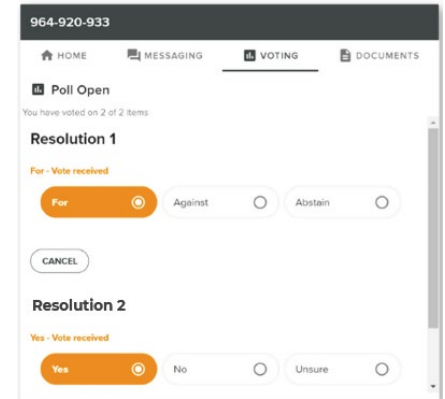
964-920-933

HOME MESSAGING VOTING DOCUMENTS

Poll Open

You have voted on 2 of 2 items

Resolution 1

For - Vote received

For Against Abstain

CANCEL

Resolution 2

Yes - Vote received

Yes No Unsure